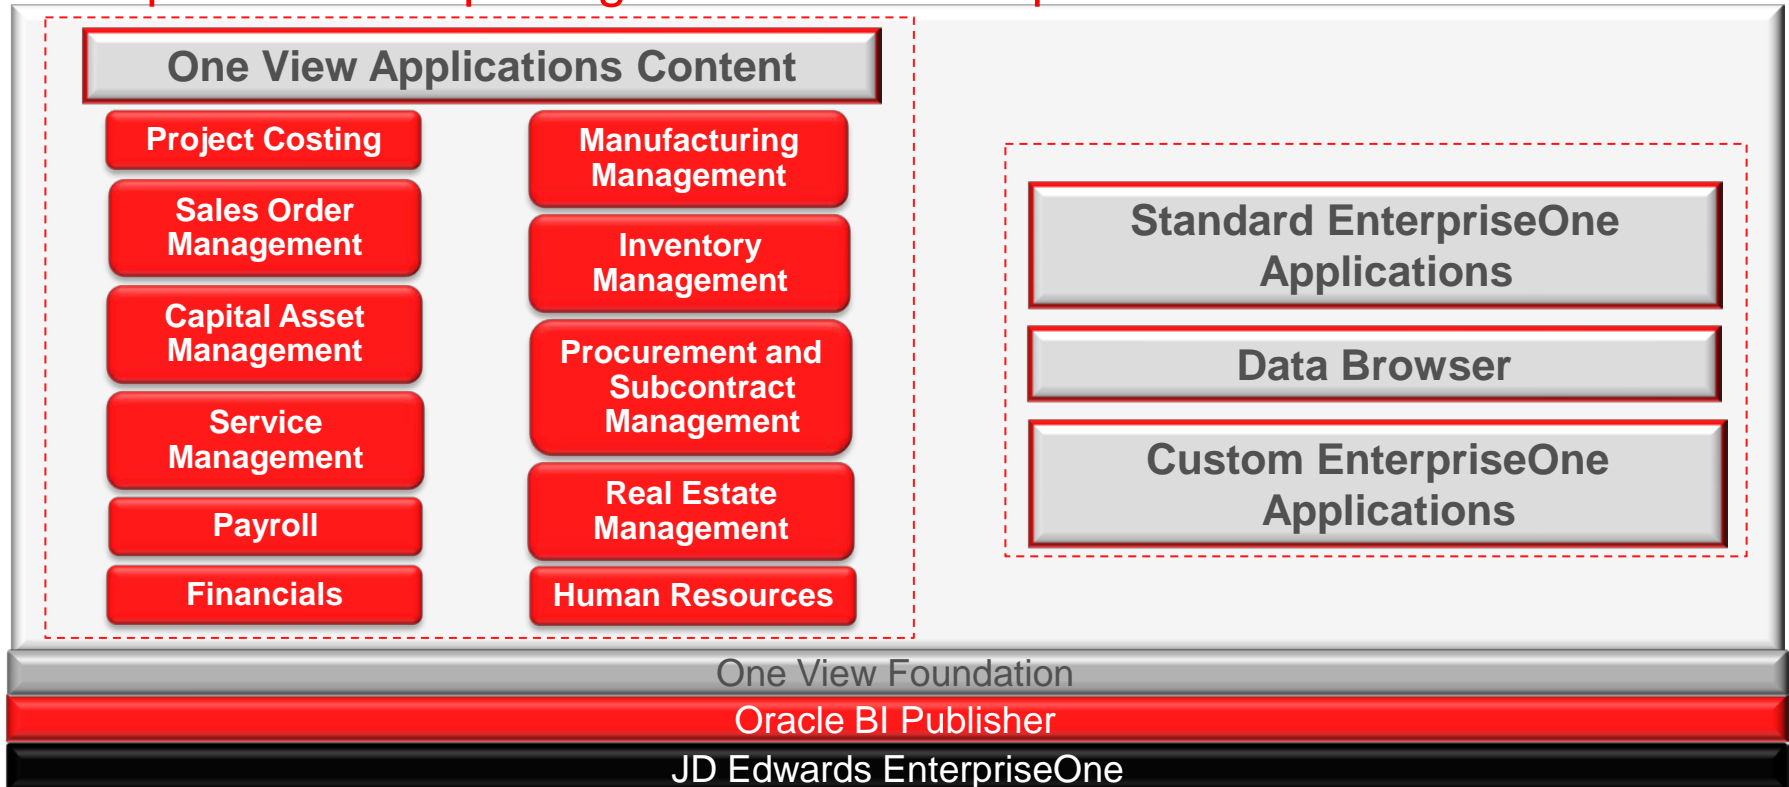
One View Applications Content

Project Costing

Sales Order Management

Capital Asset Management

Service Management

Payroll

Financials

Manufacturing Management

Inventory Management

Procurement and Subcontract Management

Real Estate Management

Human Resources

Standard EnterpriseOne Applications

Data Browser

Custom EnterpriseOne Applications

One View Foundation

Oracle BI Publisher

JD Edwards EnterpriseOne